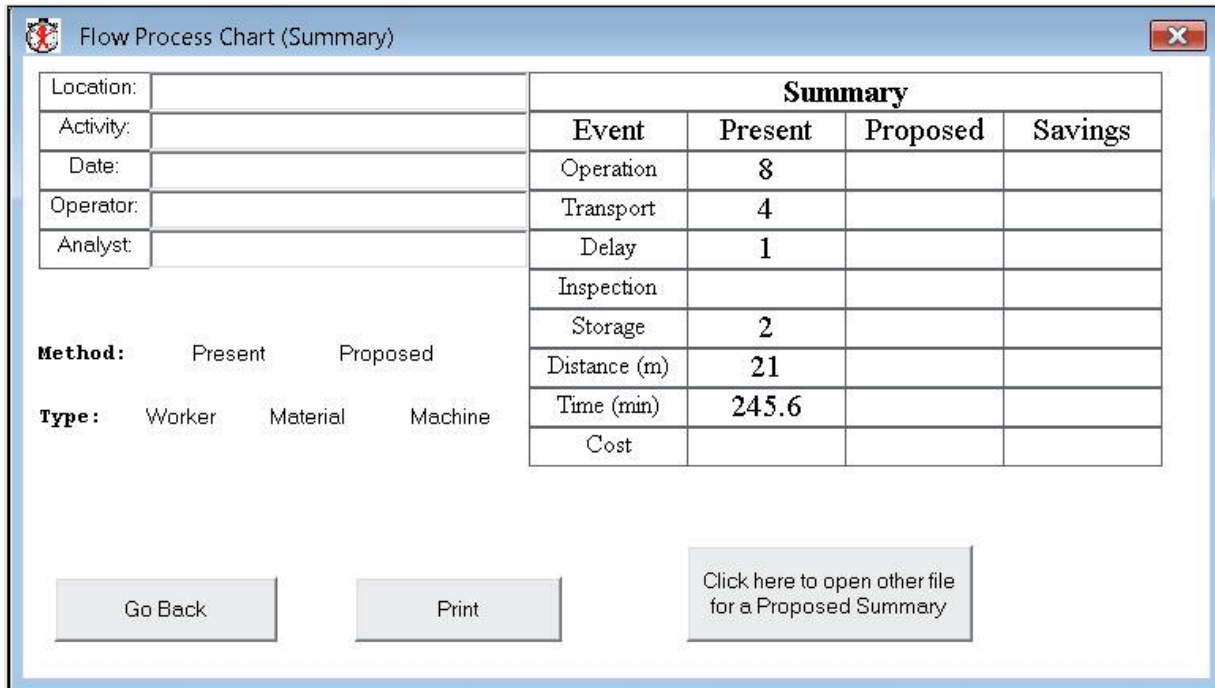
Flow Process Chart (Summary)

| Location: | |
|---|---|
| Activity: | |
| Date: | |
| Operator: | |
| Analyst: | |

Method: Present Proposed

Type: Worker Material Machine

| Summary | | | |
|---|---|---|---|
| Event | Present | Proposed | Savings |
| Operation | 8 | | |
| Transport | 4 | | |
| Delay | 1 | | |
| Inspection | | | |
| Storage | 2 | | |
| Distance (m) | 21 | | |
| Time (min) | 245.6 | | |
| Cost | | | |

Go Back

Print

Click here to open other file for a Proposed Summary